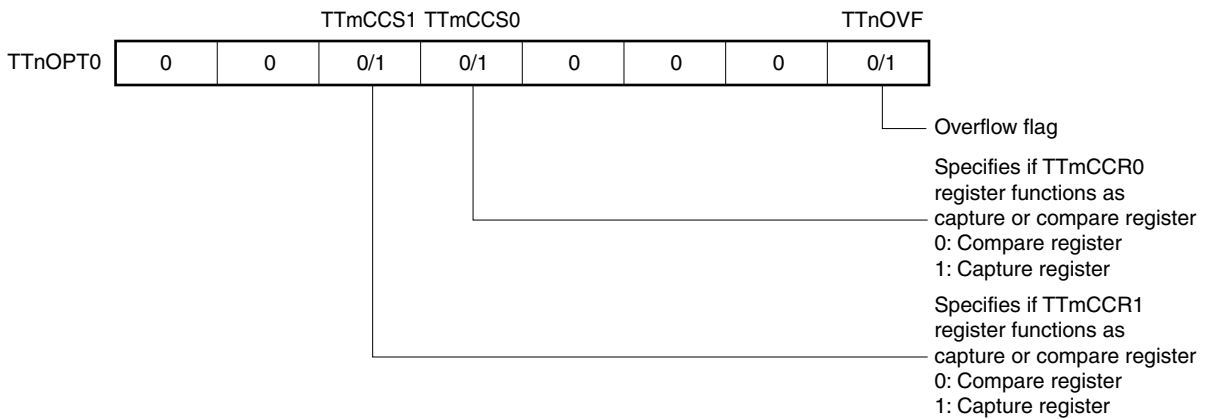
TTmCCS1 TTmCCS0 TTnOVF

TTnOPT0

| 0 | 0 | 0/1 | 0/1 | 0 | 0 | 0 | 0/1 |
|---|---|---|---|---|---|---|---|

Overflow flag

Specifies if TTmCCR0 register functions as capture or compare register
0: Compare register
1: Capture register

Specifies if TTmCCR1 register functions as capture or compare register
0: Compare register
1: Capture register